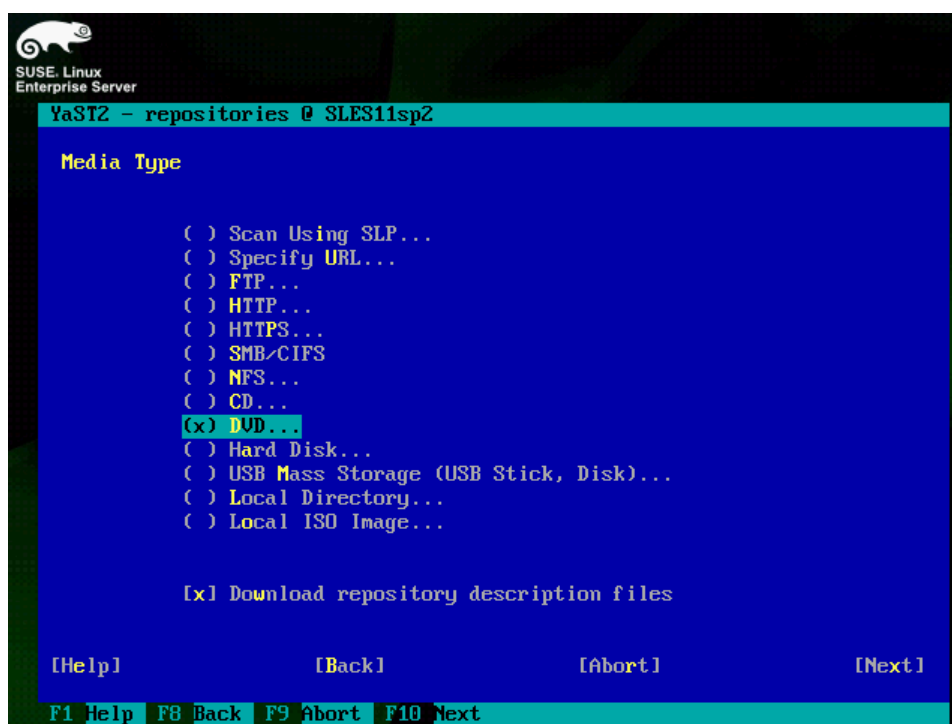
SUSE. Linux
Enterprise Server

YaST2 - repositories @ SLES11sp2

Media Type

( ) Scan Using SLP...
( ) Specify URL...
( ) FTP...
( ) HTTP...
( ) HTTPS...
( ) SMB/CIFS
( ) NFS...
( ) CD...
(x) DVD...
( ) Hard Disk...
( ) USB Mass Storage (USB Stick, Disk)...
( ) Local Directory...
( ) Local ISO Image...

[x] Download repository description files

[Help] [Back] [Abort] [Next]

F1 Help F8 Back F9 Abort F10 Next